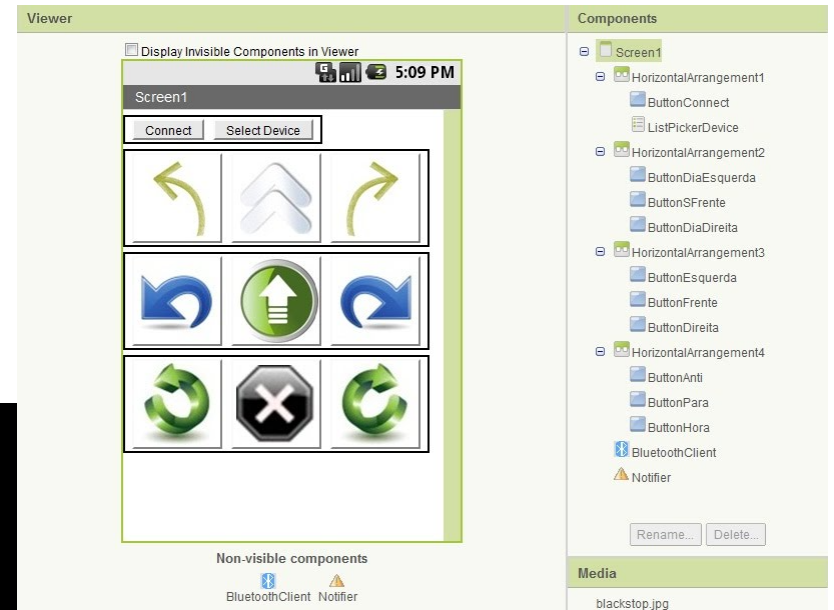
Viewer

Display Invisible Components in Viewer

5:09 PM

Screen1

Connect Select Device

Non-visible components

BluetoothClient Notifier

Components

Screen1
HorizontalArrangement1
ButtonConnect
ListPickerDevice
HorizontalArrangement2
ButtonDiaEsquerda
ButtonSFrente
ButtonDiaDireita
HorizontalArrangement3
ButtonEsquerda
ButtonFrente
ButtonDireita
HorizontalArrangement4
ButtonAnti
ButtonPara
ButtonHora
BluetoothClient
Notifier

Rename... Delete...

Media

blackstop.jpg